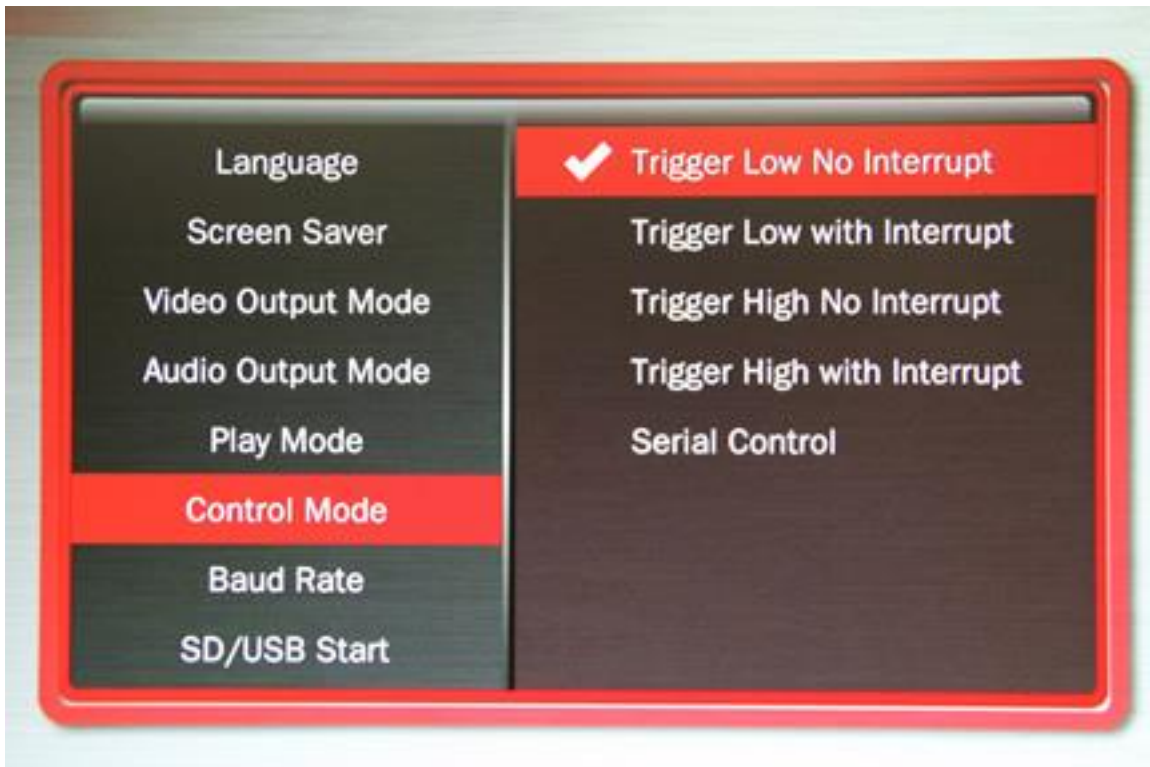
Language
Screen Saver
Video Output Mode
Audio Output Mode
Play Mode
Control Mode
Baud Rate
SD/USB Start

Trigger Low No Interrupt
Trigger Low with Interrupt
Trigger High No Interrupt
Trigger High with Interrupt
Serial Control